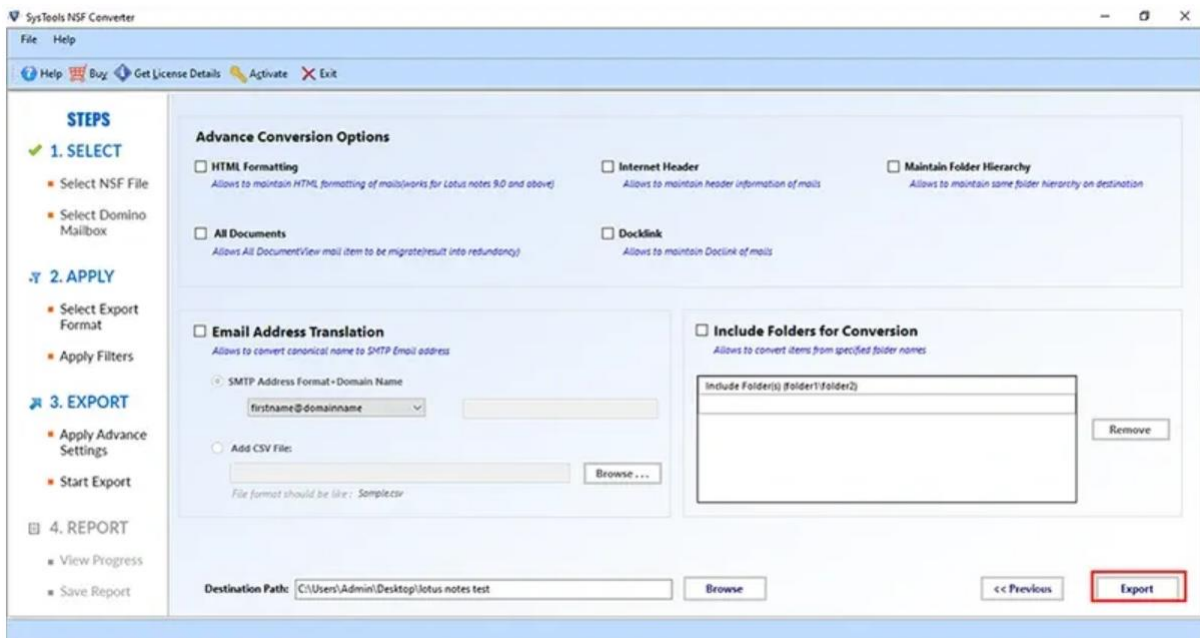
SysTools NSF Converter

File Help

Help Buy Get License Details Activate Exit

STEPS

1. SELECT

Select NSF File

Select Domino Mailbox

2. APPLY

Select Export Format

Apply Filters

3. EXPORT

Apply Advance Settings

Start Export

4. REPORT

View Progress

Save Report

Advance Conversion Options

HTML Formatting
Allows to maintain HTML formatting of mails(works for Lotus notes 9.0 and above)

Internet Header
Allows to maintain header information of mails

Maintain Folder Hierarchy
Allows to maintain same folder hierarchy on destination

All Documents
Allows All DocumentView mail item to be migrate(result into redundancy)

Docklink
Allows to maintain Doclink of mails

Email Address Translation
Allows to convert canonical name to SMTP Email address

SMTP Address Format+Domain Name

firstname@domainname

Add CSV File:

Browse ...

File format should be like : Sample.csv

Include Folders for Conversion
Allows to convert items from specified folder names

Include Folder(s) (folder1\folder2)

Remove

Destination Path: C:\Users\Admin\Desktop\lotus notes test

Browse

<< Previous

Export